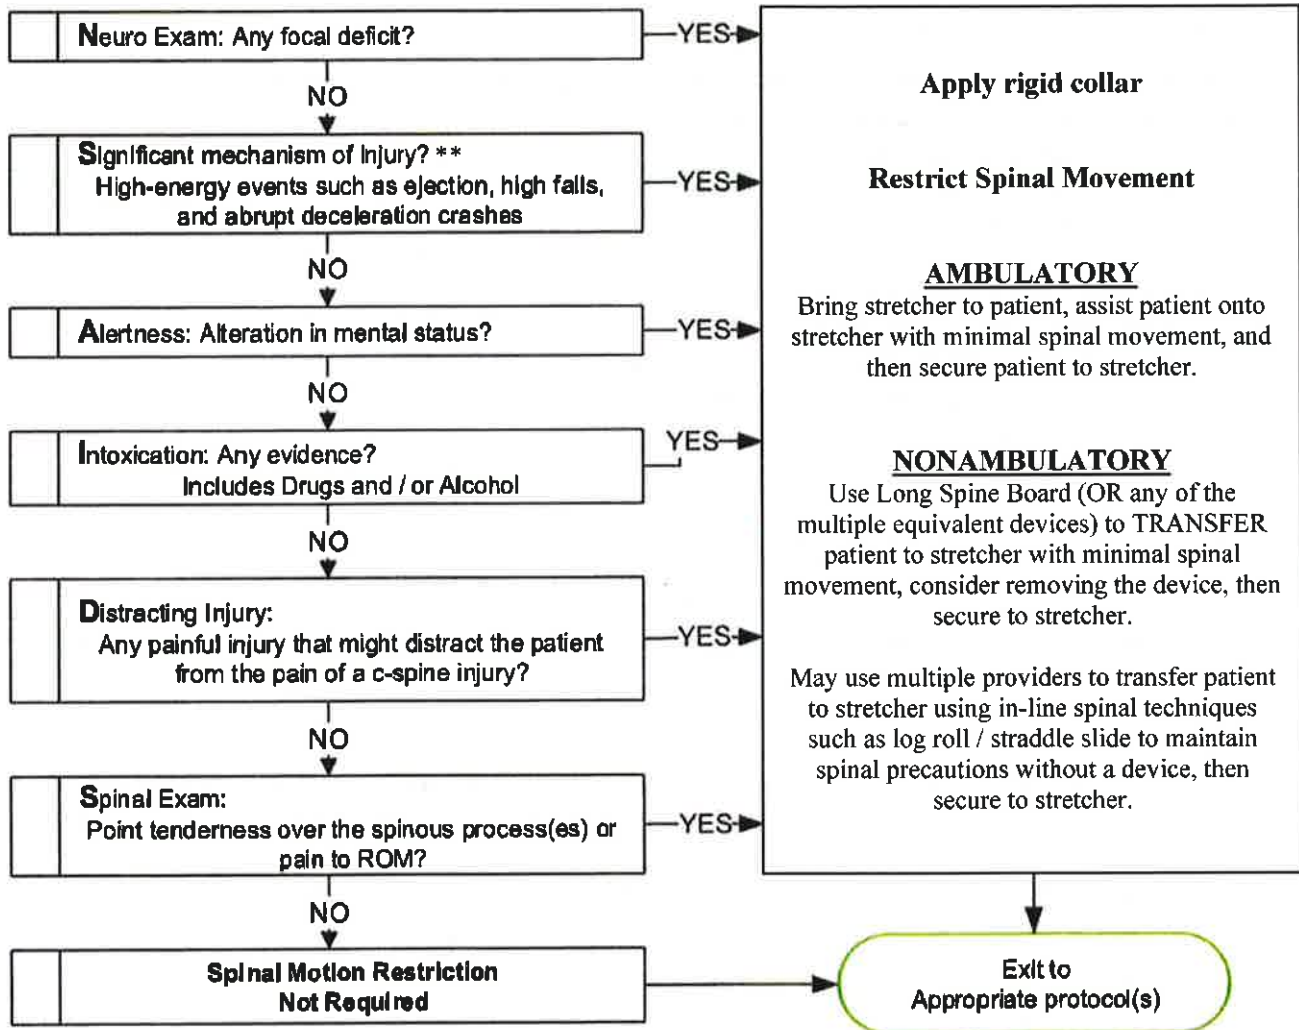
Neuro Exam: Any focal deficit?

YES

NO

Significant mechanism of injury? **
High-energy events such as ejection, high falls, and abrupt deceleration crashes

YES

NO

Alertness: Alteration in mental status?

YES

NO

Intoxication: Any evidence?
Includes Drugs and / or Alcohol

YES

NO

Distracting Injury:
Any painful injury that might distract the patient from the pain of a c-spine injury?

YES

NO

Spinal Exam:
Point tenderness over the spinous process(es) or pain to ROM?

YES

NO

Spinal Motion Restriction
Not Required

Apply rigid collar

Restrict Spinal Movement

AMBULATORY
Bring stretcher to patient, assist patient onto stretcher with minimal spinal movement, and then secure patient to stretcher.

NONAMBULATORY
Use Long Spine Board (OR any of the multiple equivalent devices) to TRANSFER patient to stretcher with minimal spinal movement, consider removing the device, then secure to stretcher.

May use multiple providers to transfer patient to stretcher using in-line spinal techniques such as log roll / straddle slide to maintain spinal precautions without a device, then secure to stretcher.

Exit to
Appropriate protocol(s)